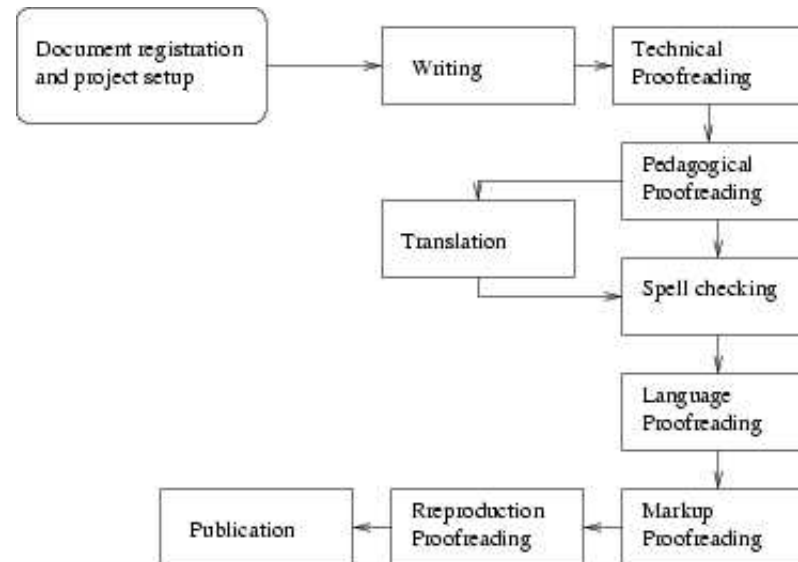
Document registration and project setup

Writing

Technical Proofreading

Pedagogical Proofreading

Translation

Spell checking

Language Proofreading

Markup Proofreading

Rreproduction Proofreading

Publication